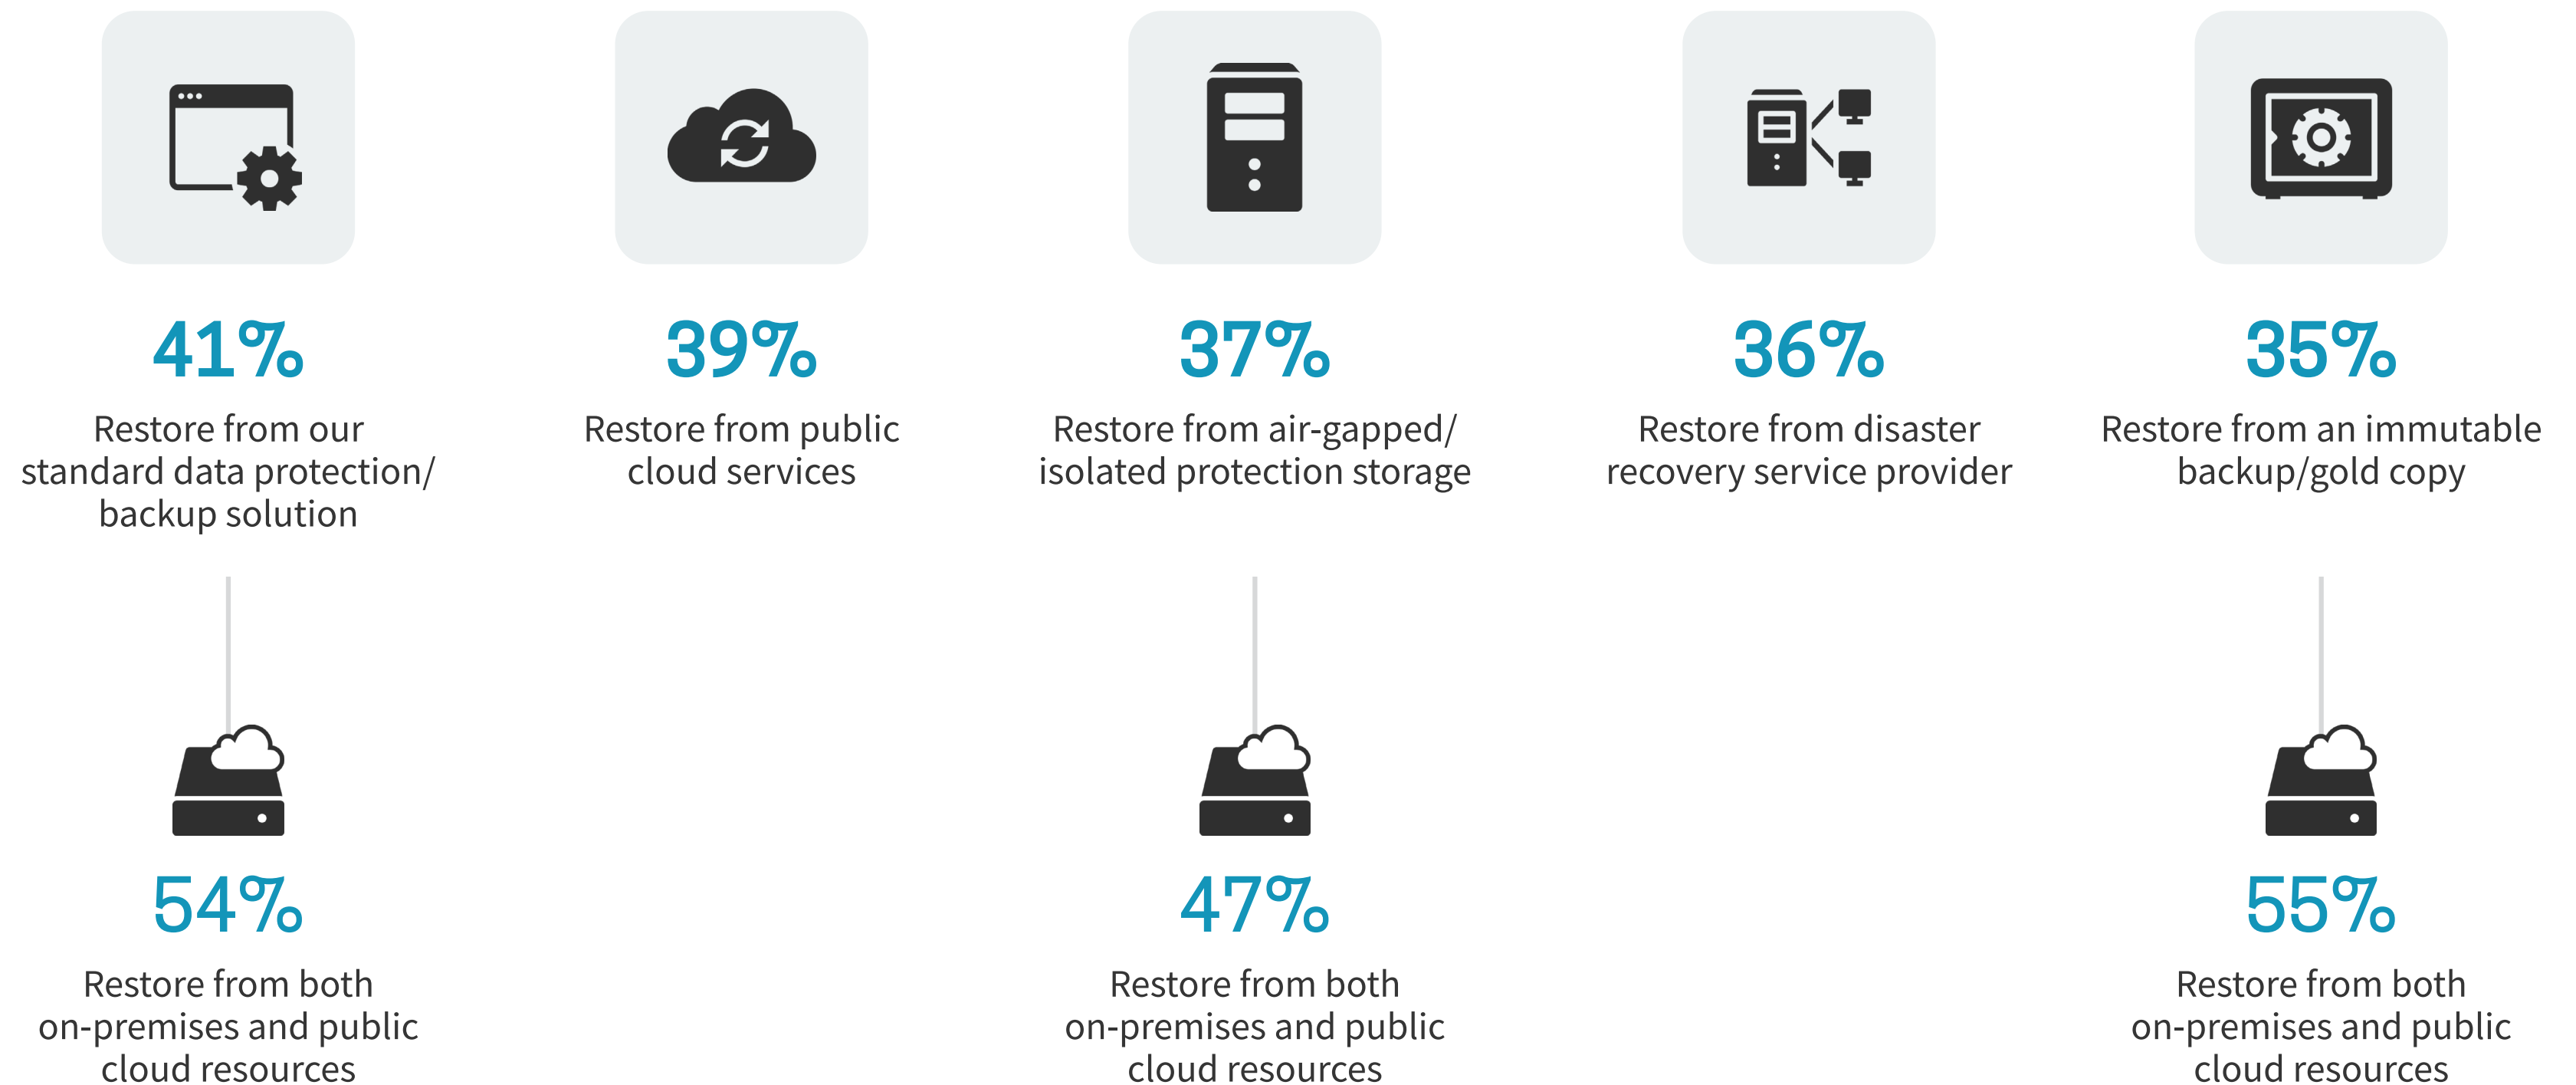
41%
Restore from our standard data protection/ backup solution

39%
Restore from public cloud services

37%
Restore from air-gapped/ isolated protection storage

36%
Restore from disaster recovery service provider

35%
Restore from an immutable backup/gold copy

54%
Restore from both on-premises and public cloud resources

47%
Restore from both on-premises and public cloud resources

55%
Restore from both on-premises and public cloud resources